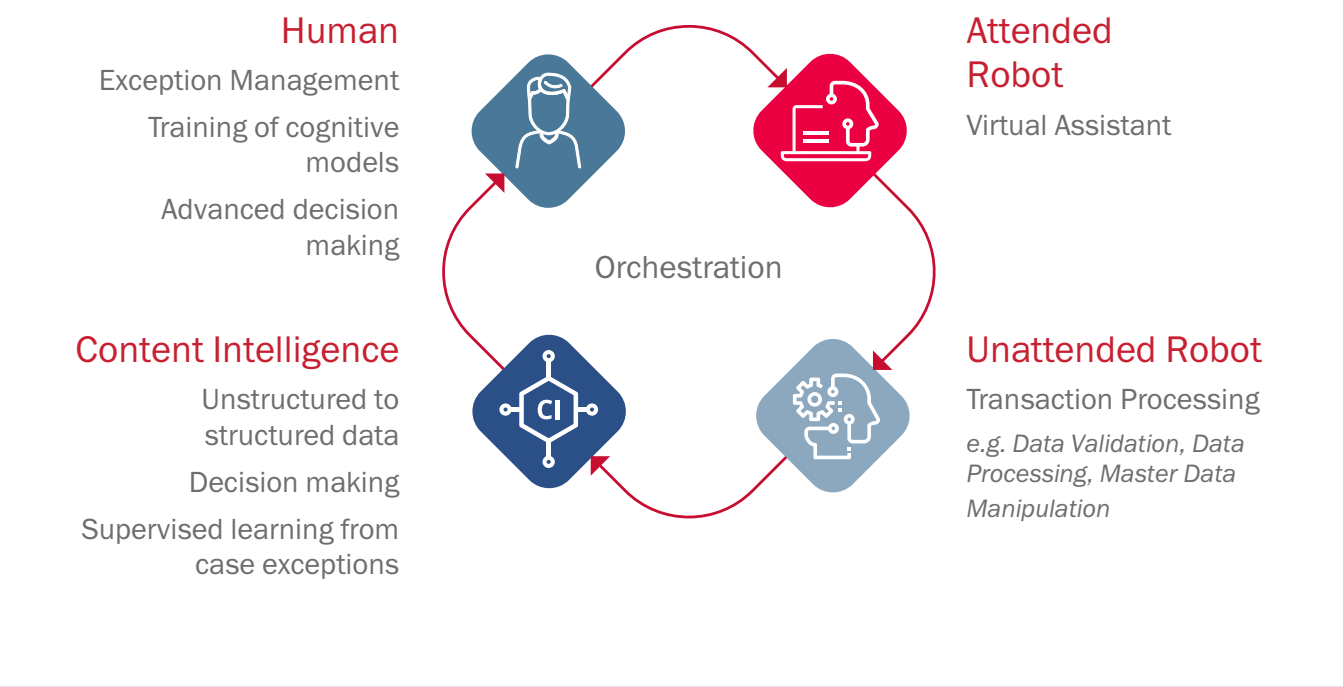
Human

Exception Management

Training of cognitive models

Advanced decision making

Attended Robot

Virtual Assistant

Orchestration

Content Intelligence

Unstructured to structured data

Decision making

Supervised learning from case exceptions

CI

Unattended Robot

Transaction Processing

e.g. Data Validation, Data Processing, Master Data Manipulation